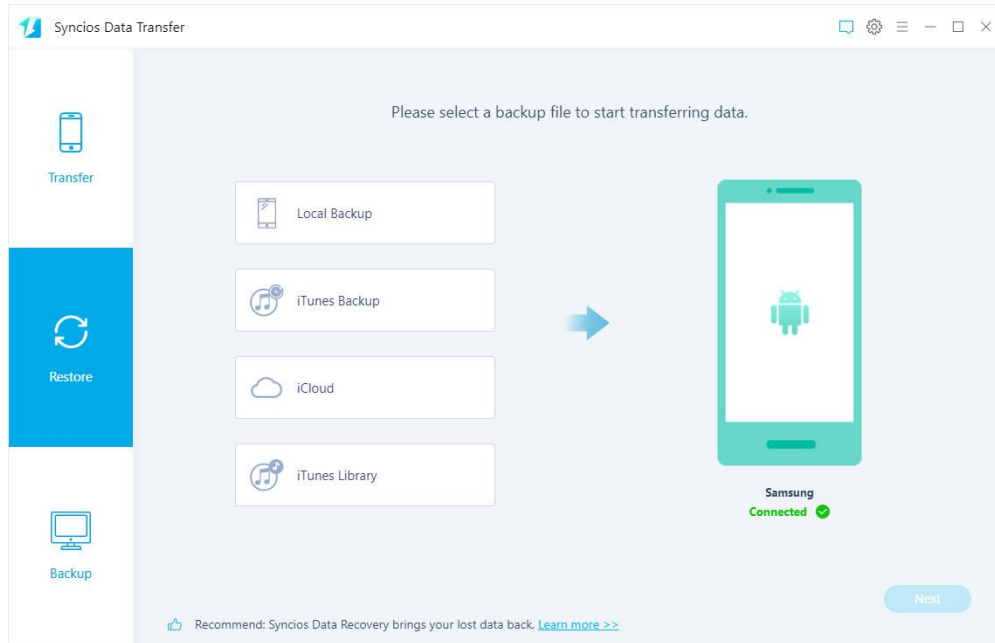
Syncios Data Transfer

Transfer

Restore

Backup

Please select a backup file to start transferring data.

Local Backup

iTunes Backup

iCloud

iTunes Library

Samsung
Connected

Next

Recommend: Syncios Data Recovery brings your lost data back. Learn more >>